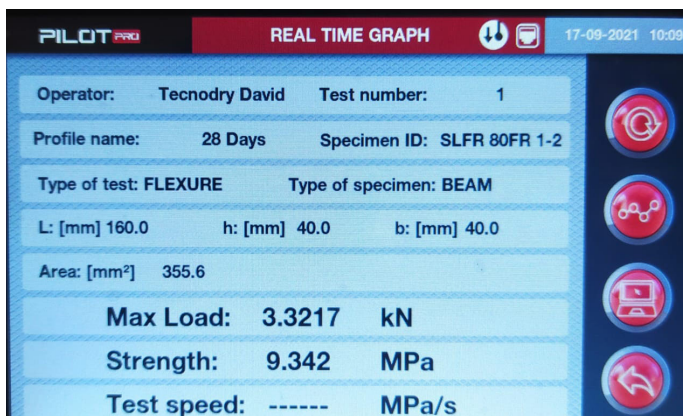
PILOT PRO

REAL TIME GRAPH

17-09-2021 10:09

Operator: Tecnodry David Test number: 1

Profile name: 28 Days Specimen ID: SLFR 80FR 1-2

Type of test: FLEXURE Type of specimen: BEAM

L: [mm] 160.0 h: [mm] 40.0 b: [mm] 40.0

Area: [mm$^2$] 355.6

Max Load: 3.3217 kN

Strength: 9.342 MPa

Test speed: ------ MPa/s